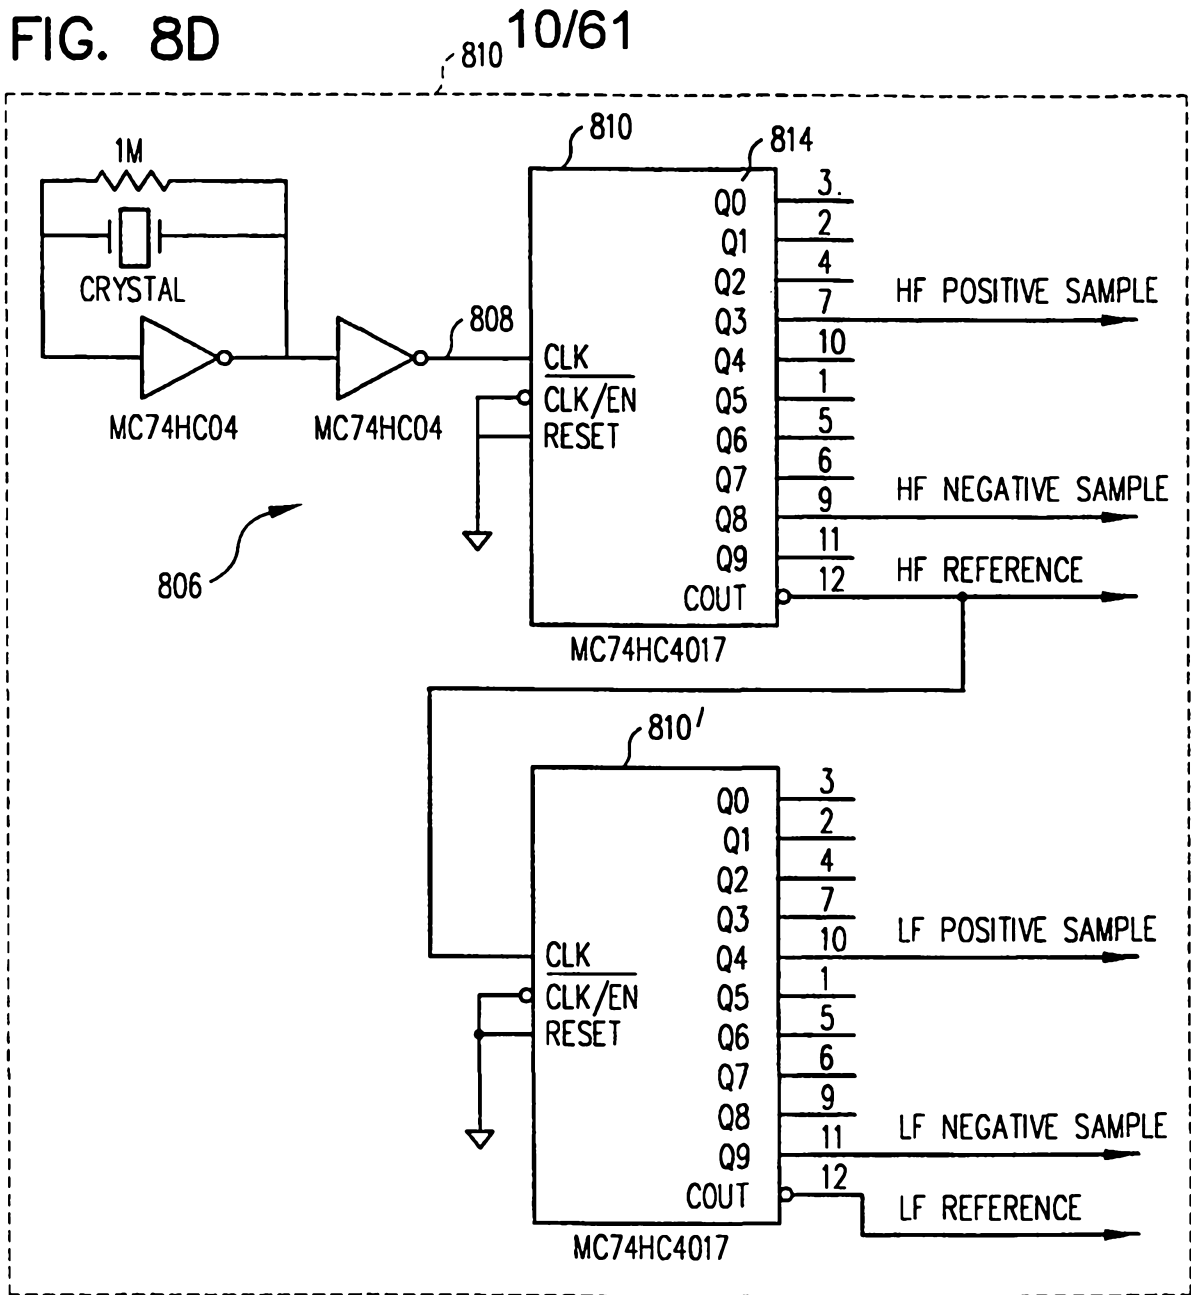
FIG. 8D

10/61

810

1M

CRYSTAL

MC74HC04

MC74HC04

808

806

810

814

CLK
$\overline{CLK/EN}$
RESET

Q0 3.
Q1 2
Q2 4
Q3 7
Q4 10
Q5 1
Q6 5
Q7 6
Q8 9
Q9 11
COUT 12

HF POSITIVE SAMPLE

HF NEGATIVE SAMPLE

HF REFERENCE

MC74HC4017

810'

CLK
$\overline{CLK/EN}$
RESET

Q0 3
Q1 2
Q2 4
Q3 7
Q4 10
Q5 1
Q6 5
Q7 6
Q8 9
Q9 11
COUT 12

LF POSITIVE SAMPLE

LF NEGATIVE SAMPLE

LF REFERENCE

MC74HC4017